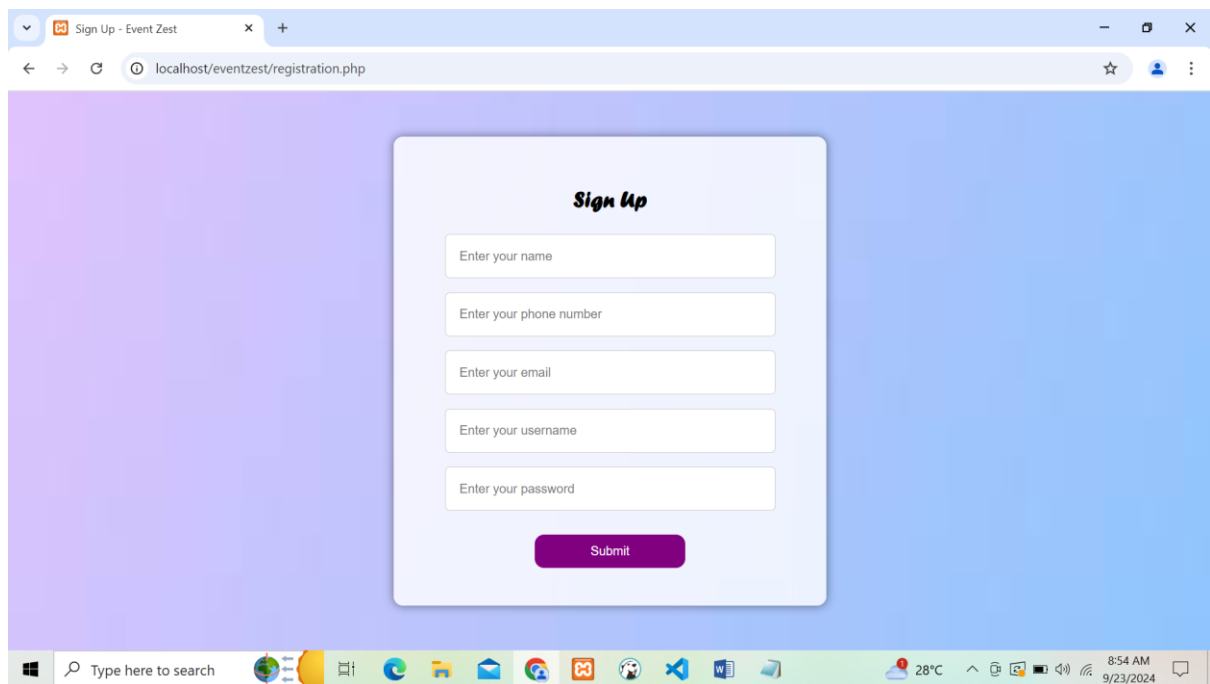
Sign Up - Event Zest

localhost/eventzest/registration.php

Sign Up

Enter your name

Enter your phone number

Enter your email

Enter your username

Enter your password

Submit

Type here to search

28°C

8:54 AM
9/23/2024